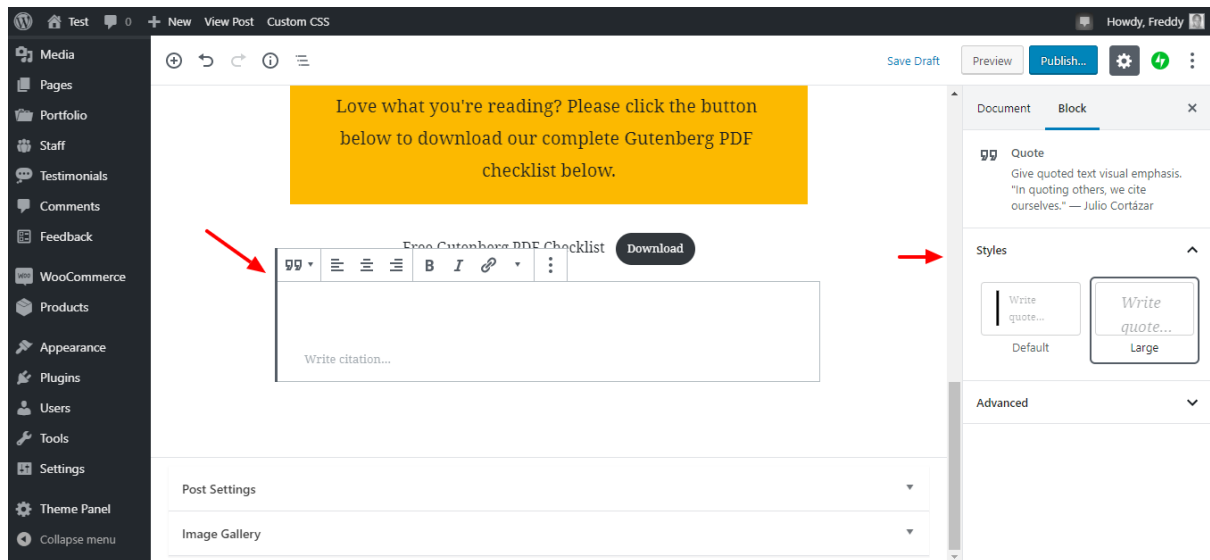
Test 0 + New View Post Custom CSS Howdy, Freddy

Media
Pages
Portfolio
Staff
Testimonials
Comments
Feedback
WooCommerce
Products
Appearance
Plugins
Users
Tools
Settings
Theme Panel
Collapse menu

Save Draft Preview Publish...

Love what you're reading? Please click the button below to download our complete Gutenberg PDF checklist below.

Free Gutenberg PDF Checklist Download

Write citation...

Post Settings
Image Gallery

Document Block

Quote
Give quoted text visual emphasis. "In quoting others, we cite ourselves." — Julio Cortázar

Styles

Write quote...
Default

Write quote...
Large

Advanced